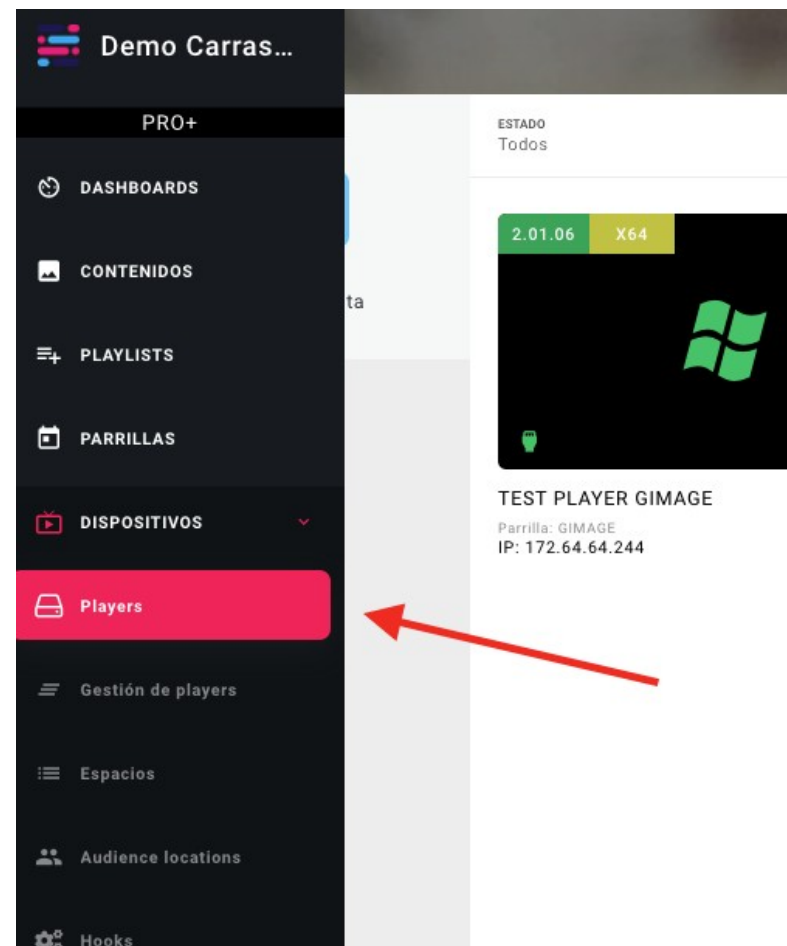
Demo Carras...

PRO+

DASHBOARDS

CONTENIDOS

PLAYLISTS

PARRILLAS

DISPOSITIVOS

Players

Gestión de players

Espacios

Audience locations

Hooks

ta

ESTADO
Todos

2.01.06
X64

TEST PLAYER GIMAGE

Parrilla: GIMAGE
IP: 172.64.64.244